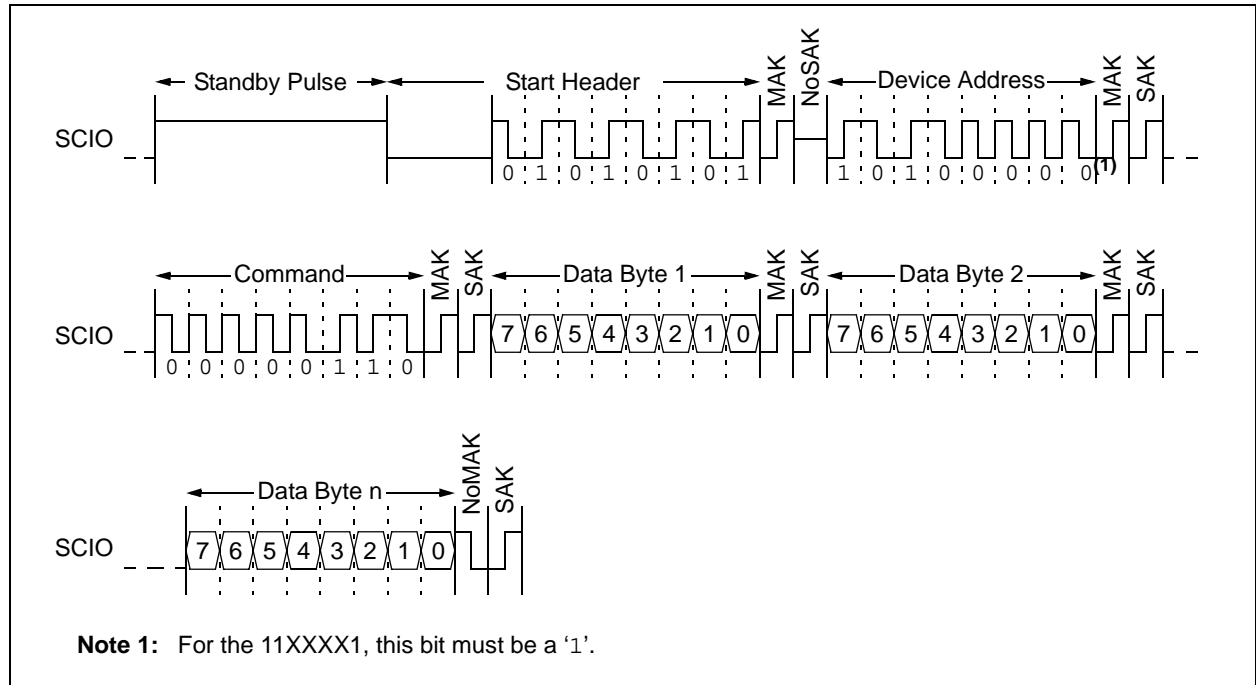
Standby Pulse

Start Header

MAK

NoSAK

Device Address

MAK

SAK

SCIO

0 1 0 1 0 1 0 1

1 0 1 0 0 0 0 0$^{(1)}$

Command

MAK

SAK

Data Byte 1

MAK

SAK

Data Byte 2

MAK

SAK

SCIO

0 0 0 0 0 1 1 0

7 6 5 4 3 2 1 0

7 6 5 4 3 2 1 0

Data Byte n

NoMAK

SAK

SCIO

7 6 5 4 3 2 1 0

**Note 1:** For the 11XXXX1, this bit must be a '1'.